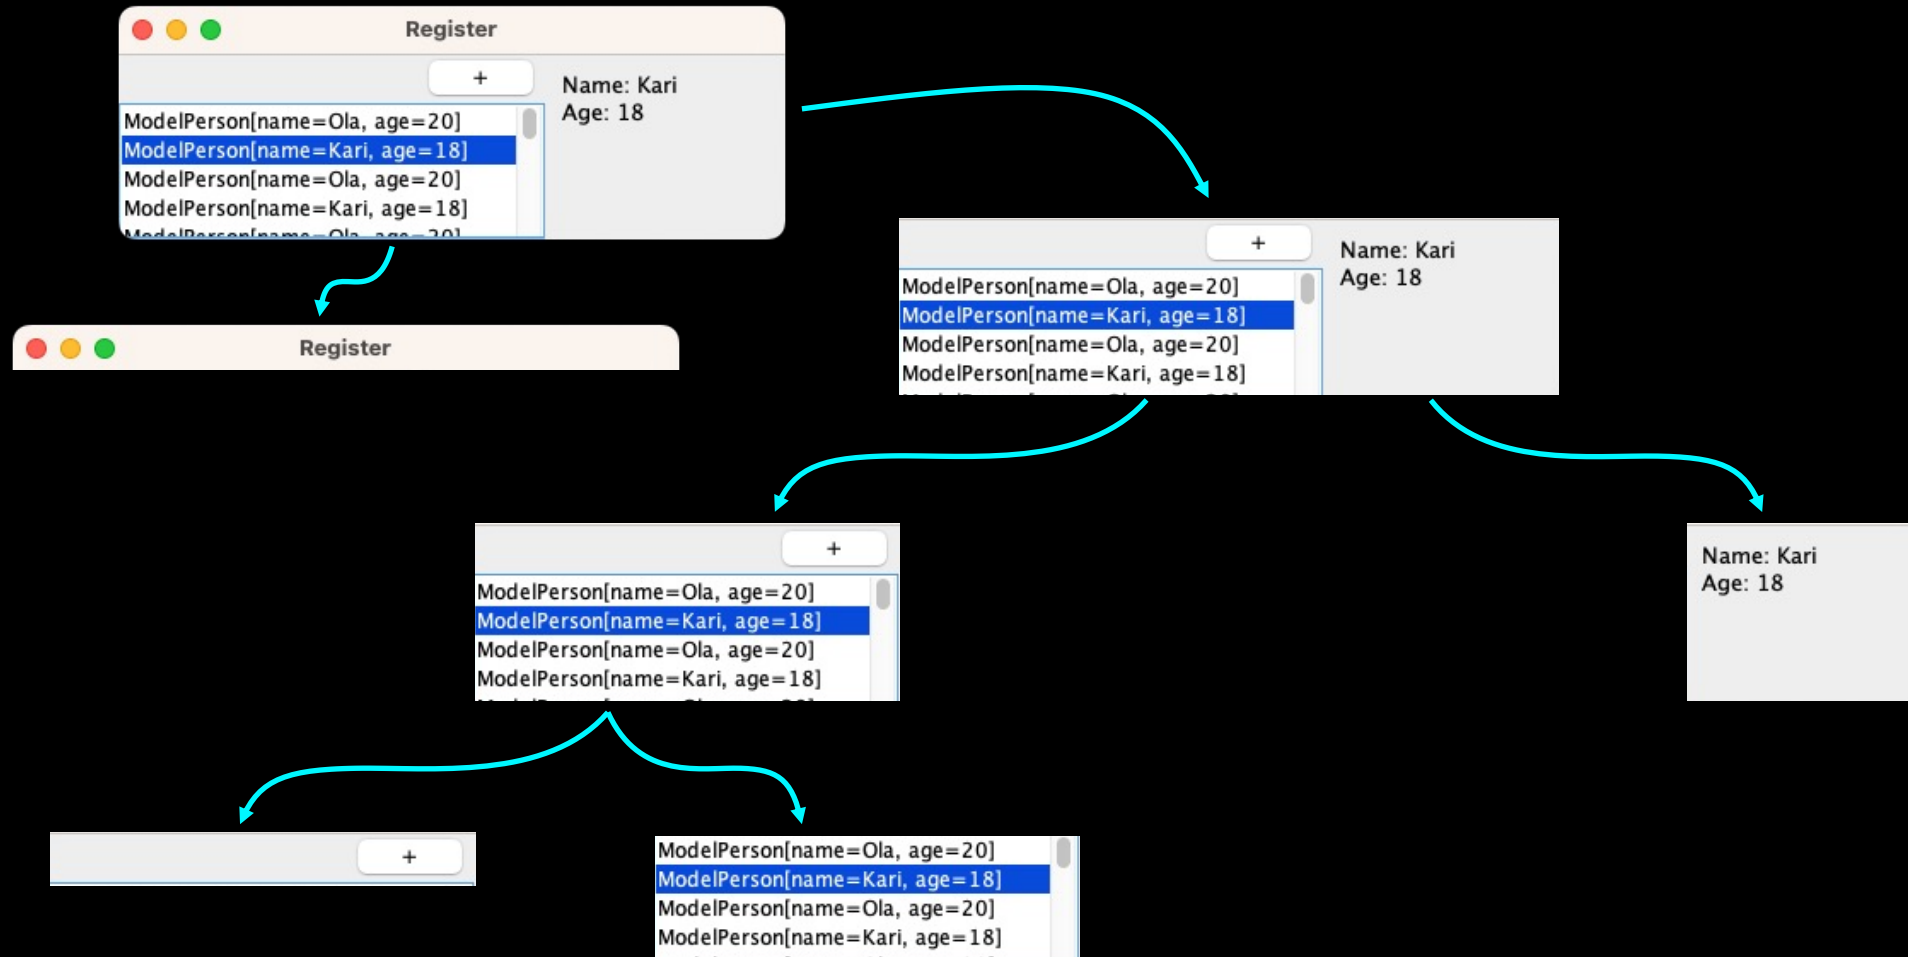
Register

+

ModelPerson[name=Ola, age=20]
ModelPerson[name=Kari, age=18]
ModelPerson[name=Ola, age=20]
ModelPerson[name=Kari, age=18]
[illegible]

Name: Kari
Age: 18

Register

+

ModelPerson[name=Ola, age=20]
ModelPerson[name=Kari, age=18]
ModelPerson[name=Ola, age=20]
ModelPerson[name=Kari, age=18]
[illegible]

Name: Kari
Age: 18

+

ModelPerson[name=Ola, age=20]
ModelPerson[name=Kari, age=18]
ModelPerson[name=Ola, age=20]
ModelPerson[name=Kari, age=18]
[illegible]

Name: Kari
Age: 18

+

ModelPerson[name=Ola, age=20]
ModelPerson[name=Kari, age=18]
ModelPerson[name=Ola, age=20]
ModelPerson[name=Kari, age=18]